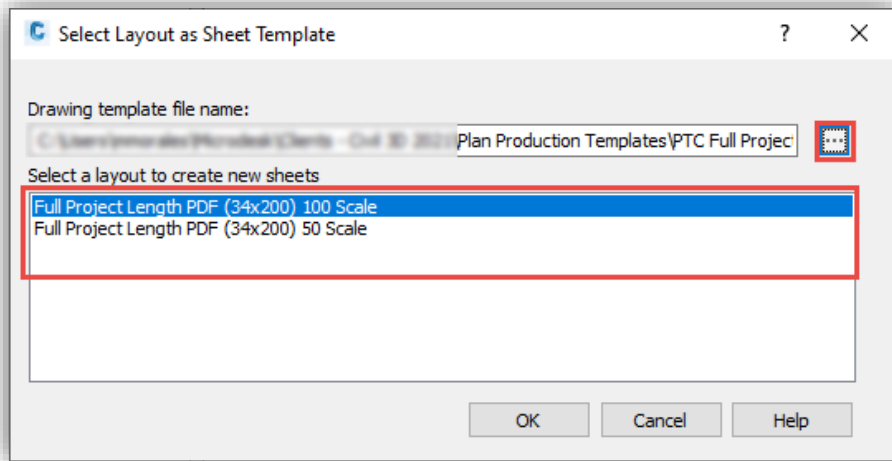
Select Layout as Sheet Template

?

X

Drawing template file name:

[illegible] Plan Production Templates\PTC Full Projec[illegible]

...

Select a layout to create new sheets

Full Project Length PDF (34x200) 100 Scale
Full Project Length PDF (34x200) 50 Scale

OK

Cancel

Help